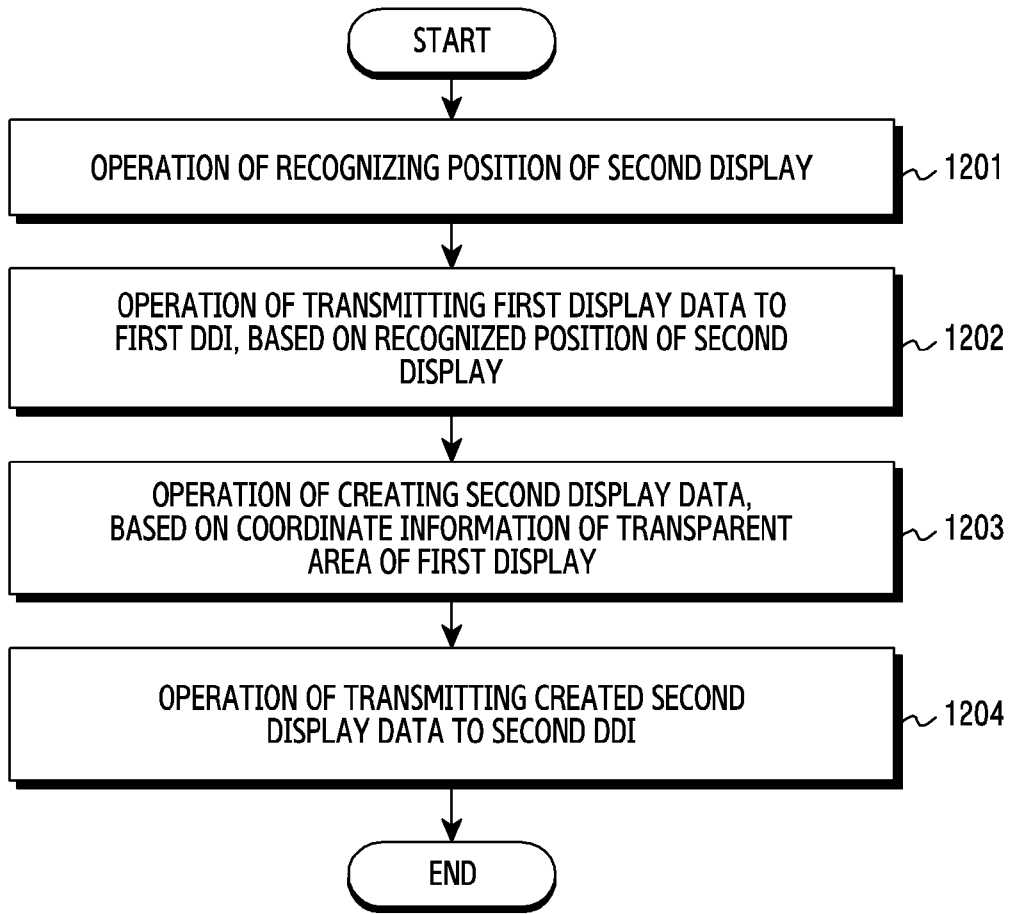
START

OPERATION OF RECOGNIZING POSITION OF SECOND DISPLAY

1201

OPERATION OF TRANSMITTING FIRST DISPLAY DATA TO FIRST DDI, BASED ON RECOGNIZED POSITION OF SECOND DISPLAY

1202

OPERATION OF CREATING SECOND DISPLAY DATA, BASED ON COORDINATE INFORMATION OF TRANSPARENT AREA OF FIRST DISPLAY

1203

OPERATION OF TRANSMITTING CREATED SECOND DISPLAY DATA TO SECOND DDI

1204

END